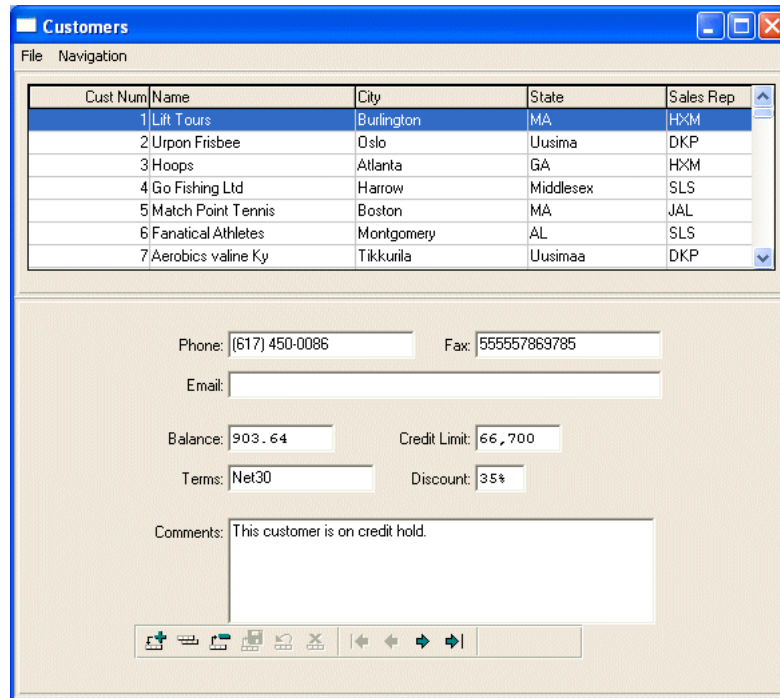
Customers

File Navigation

| Cust Num | Name | City | State | Sales Rep |
|---|---|---|---|---|
| 1 | Lift Tours | Burlington | MA | HXM |
| 2 | Urpon Frisbee | Oslo | Uusima | DKP |
| 3 | Hoops | Atlanta | GA | HXM |
| 4 | Go Fishing Ltd | Harrow | Middlesex | SLS |
| 5 | Match Point Tennis | Boston | MA | JAL |
| 6 | Fanatical Athletes | Montgomery | AL | SLS |
| 7 | Aerobics valine Ky | Tikkurila | Uusimaa | DKP |

Phone: (617) 450-0086

Fax: 555557869785

Email:

Balance: 903.64

Credit Limit: 66,700

Terms: Net30

Discount: 35%

Comments: This customer is on credit hold.